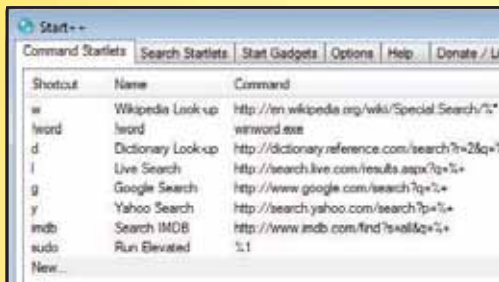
Start++

Command Startlets | Search Startlets | Start Gadgets | Options | Help | Donate / Li

| Shortcut | Name | Command |
|---|---|---|
| w | Wikipedia Look-up | http://en.wikipedia.org/wiki/Special:Search/%* |
| !word | !word | winword.exe |
| d | Dictionary Look-up | http://dictionary.reference.com/search?r=2&q=% |
| l | Live Search | http://search.live.com/results.aspx?q=%+ |
| g | Google Search | http://www.google.com/search?q=%+ |
| y | Yahoo Search | http://search.yahoo.com/search?p=%+ |
| imdb | Search IMDB | http://www.imdb.com/find?s=all&q=%+ |
| sudo | Run Elevated | %1 |
| New... | | |